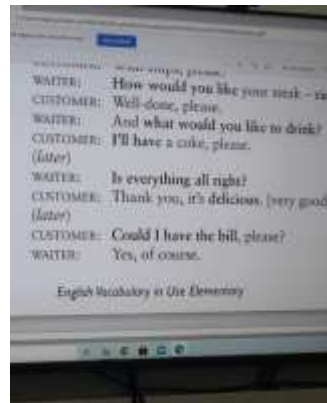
CUSTOMER: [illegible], please.
WAITER: How would you like your steak – ra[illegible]
CUSTOMER: Well-done, please.
WAITER: And what would you like to drink?
CUSTOMER: I'll have a coke, please.
(later)
WAITER: Is everything all right?
CUSTOMER: Thank you, it's delicious. (very good
(later)
CUSTOMER: Could I have the bill, please?
WAITER: Yes, of course.

English Vocabulary in Use Elementary